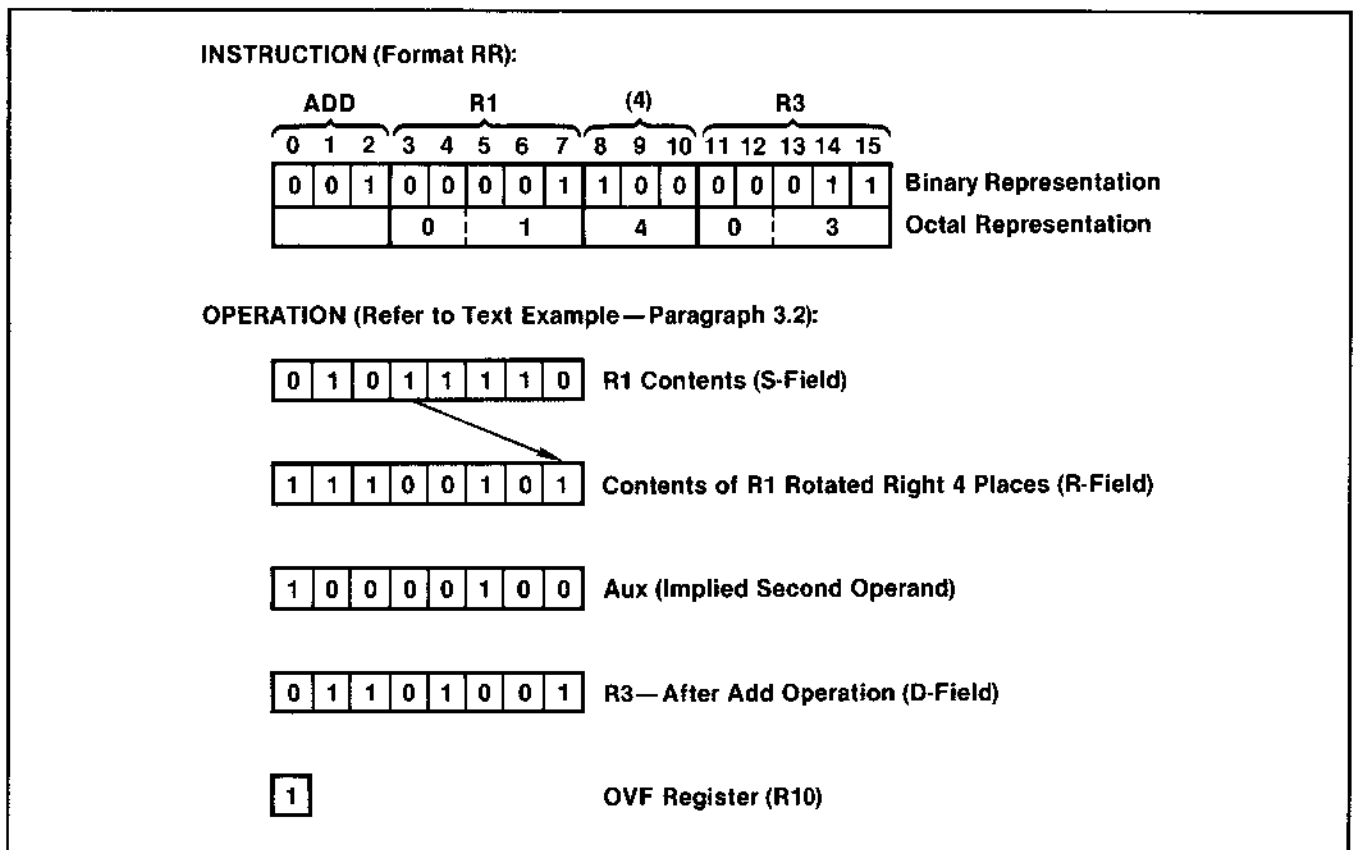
INSTRUCTION (Format RR):

| ADD | | | R1 | | | | | (4) | | | R3 | | | | |
|---|---|---|---|---|---|---|---|---|---|---|---|---|---|---|---|
| 0 | 1 | 2 | 3 | 4 | 5 | 6 | 7 | 8 | 9 | 10 | 11 | 12 | 13 | 14 | 15 |
| 0 | 0 | 1 | 0 | 0 | 0 | 0 | 1 | 1 | 0 | 0 | 0 | 0 | 0 | 1 | 1 |
| | | | 0 | | 1 | | | 4 | | | 0 | | 3 | | |

Binary Representation
Octal Representation

OPERATION (Refer to Text Example — Paragraph 3.2):

| 0 | 1 | 0 | 1 | 1 | 1 | 1 | 0 |
|---|---|---|---|---|---|---|---|

R1 Contents (S-Field)

| 1 | 1 | 1 | 0 | 0 | 1 | 0 | 1 |
|---|---|---|---|---|---|---|---|

Contents of R1 Rotated Right 4 Places (R-Field)

| 1 | 0 | 0 | 0 | 0 | 1 | 0 | 0 |
|---|---|---|---|---|---|---|---|

Aux (Implied Second Operand)

| 0 | 1 | 1 | 0 | 1 | 0 | 0 | 1 |
|---|---|---|---|---|---|---|---|

R3 — After Add Operation (D-Field)

1

OVF Register (R10)